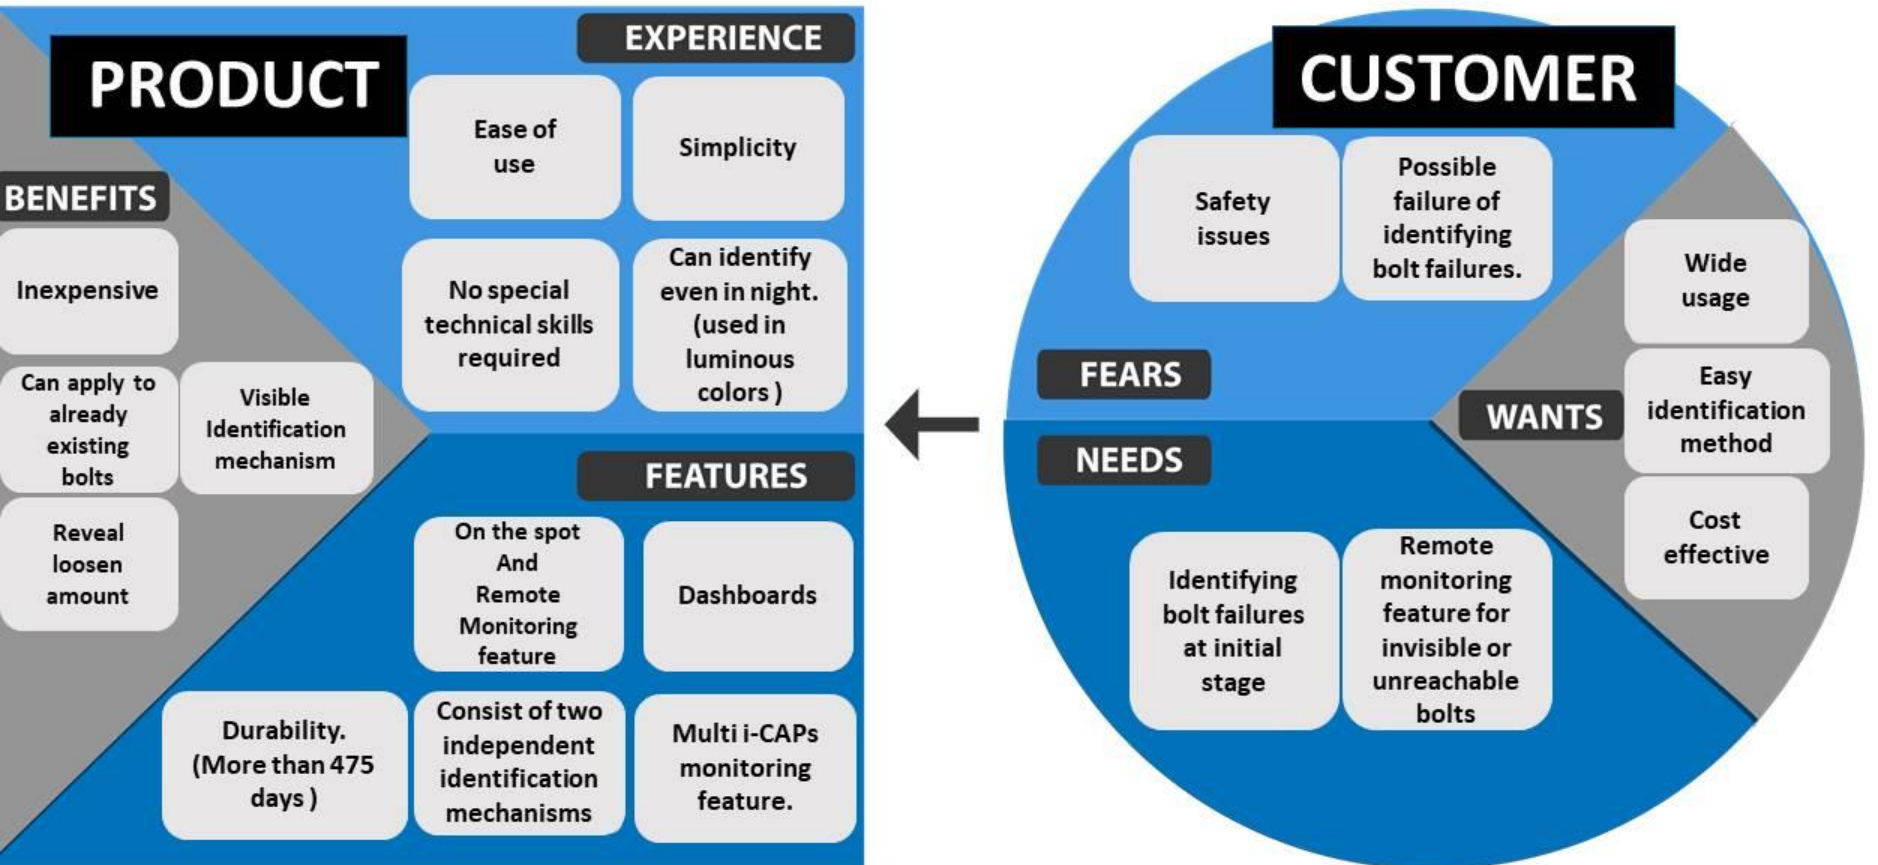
PRODUCT

EXPERIENCE

Ease of use

Simplicity

No special technical skills required

Can identify even in night. (used in luminous colors )

BENEFITS

Inexpensive

Can apply to already existing bolts

Visible Identification mechanism

Reveal loosen amount

FEATURES

On the spot And Remote Monitoring feature

Dashboards

Durability. (More than 475 days )

Consist of two independent identification mechanisms

Multi i-CAPs monitoring feature.

CUSTOMER

Safety issues

Possible failure of identifying bolt failures.

FEARS

Wide usage

WANTS

Easy identification method

Cost effective

NEEDS

Identifying bolt failures at initial stage

Remote monitoring feature for invisible or unreachable bolts